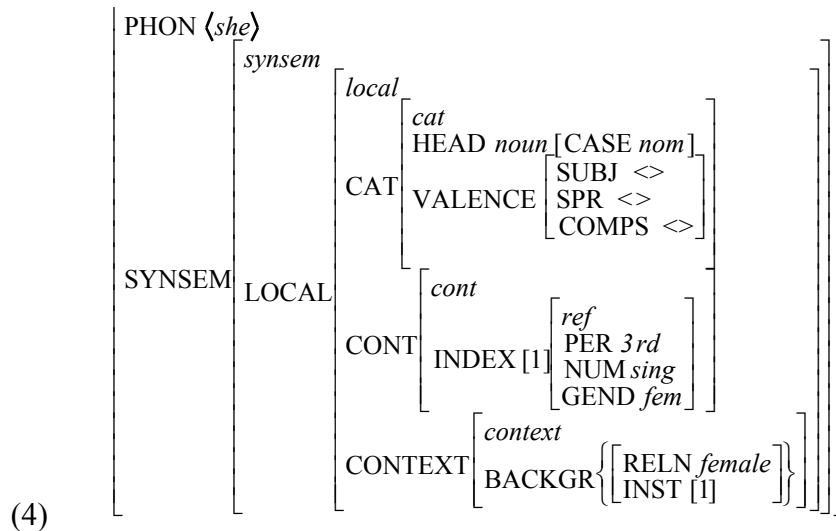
(4)

PHON ⟨*she*⟩

SYNSEM
*synsem*
LOCAL
*local*
CAT
*cat*
HEAD *noun* [CASE *nom*]
VALENCE
SUBJ <>
SPR <>
COMPS <>
CONT
*cont*
INDEX [1]
*ref*
PER *3rd*
NUM *sing*
GEND *fem*
CONTEXT
*context*
BACKGR { [RELN *female*
INST [1]] }